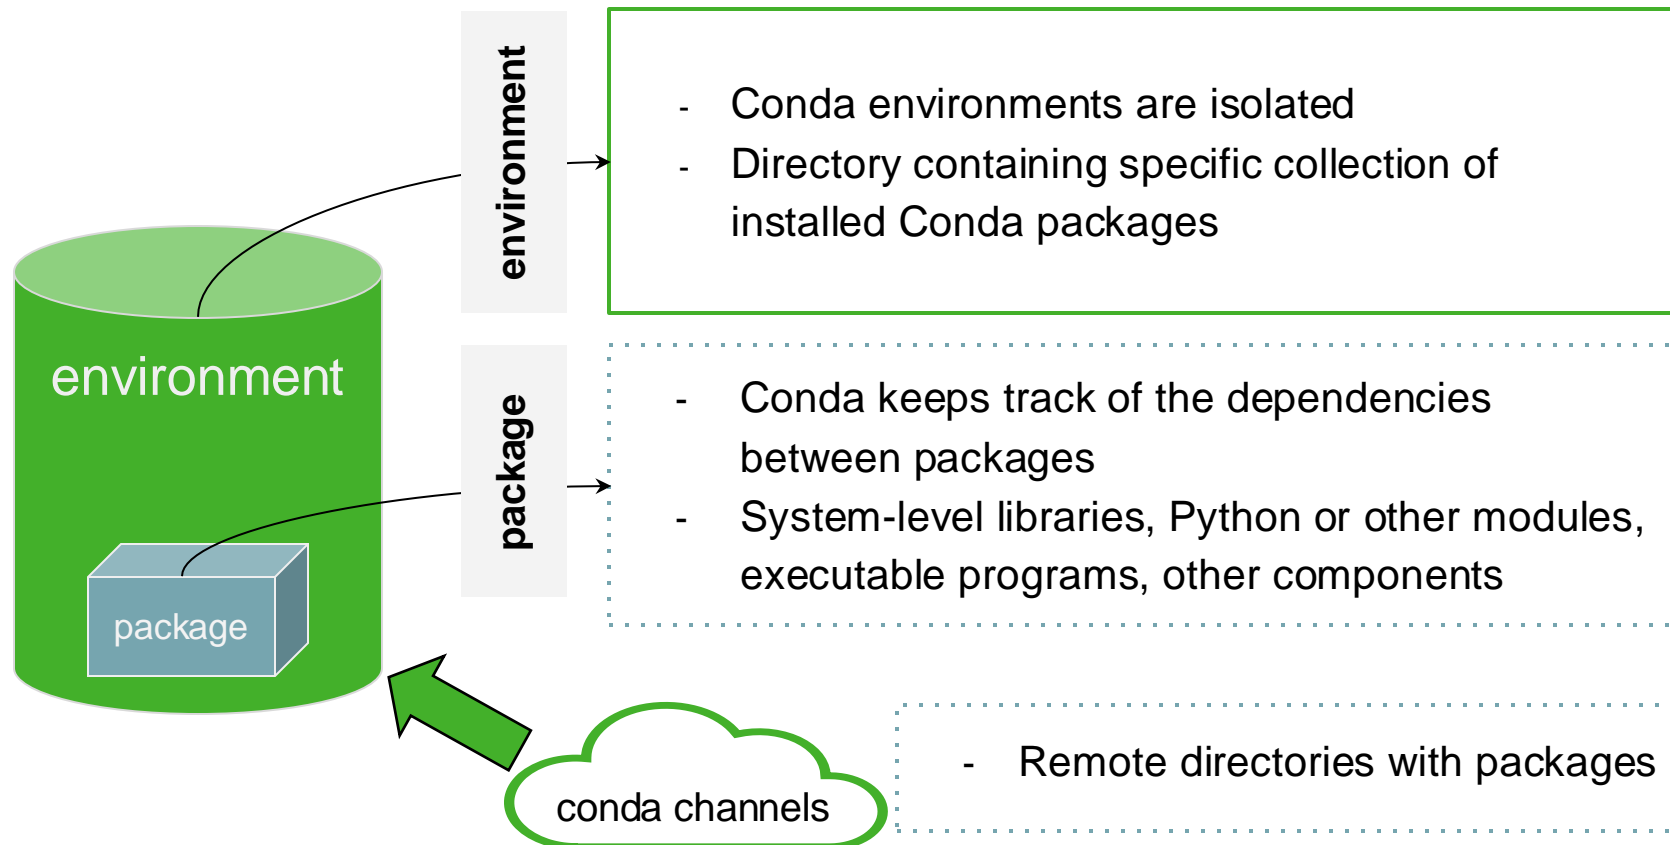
environment

package

environment

- Conda environments are isolated
- Directory containing specific collection of installed Conda packages

package

- Conda keeps track of the dependencies between packages
- System-level libraries, Python or other modules, executable programs, other components

conda channels

- Remote directories with packages